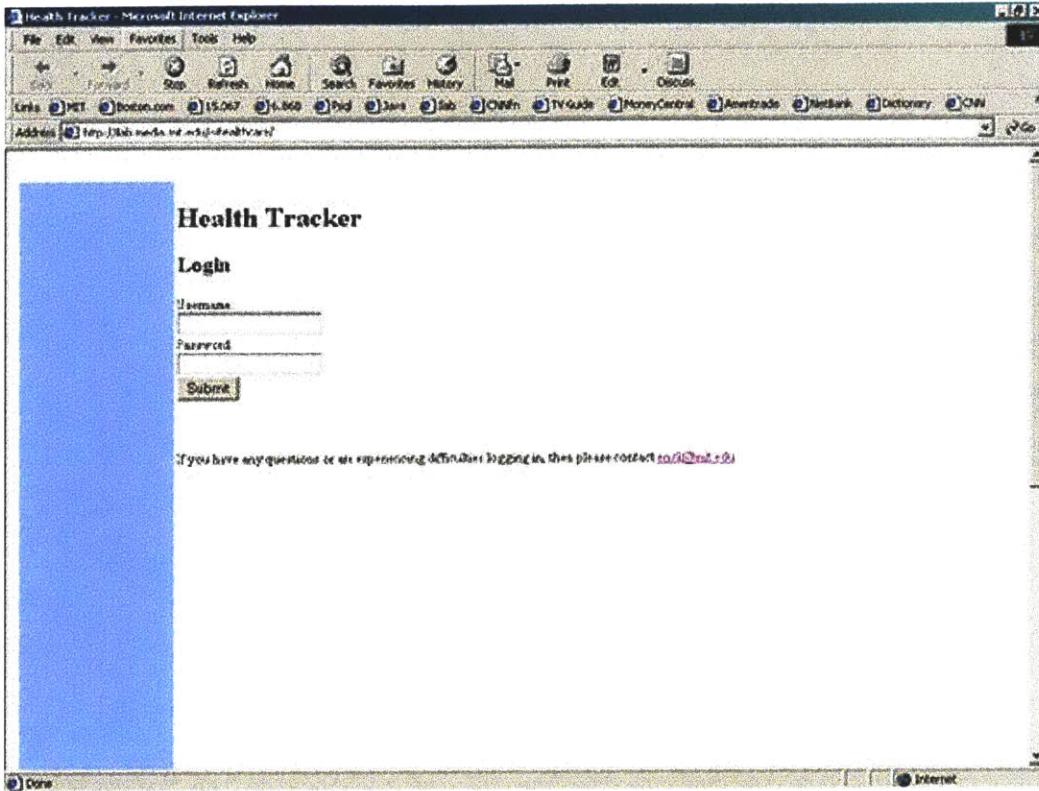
Health Tracker - Microsoft Internet Explorer

File Edit View Favorites Tools Help

Back Forward Stop Refresh Home Search Favorites History Mail Print Edit Discuss

Links MIT Boston.com 15.067 6.860 Paul Java Lab CNNfn TV Guide MoneyCentral Ameritrade NetBank Dictionary CNN

Address http://lab.media.mit.edu/healthcare/

Go

Health Tracker

Login

Username

Password

Submit

If you have any questions or are experiencing difficulties logging in, then please contact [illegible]@mit.edu

Done

Internet